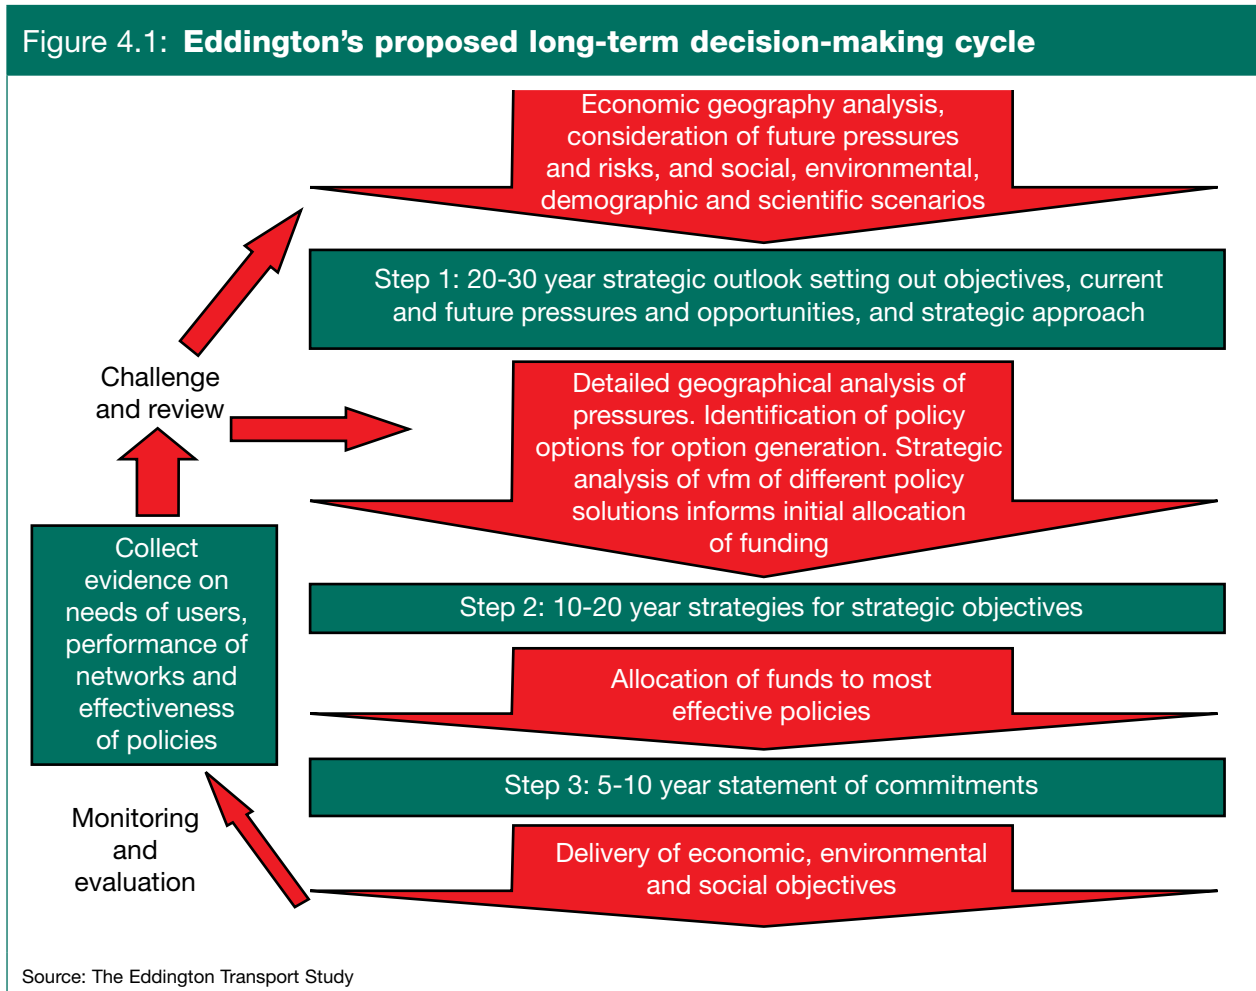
Figure 4.1: **Eddington's proposed long-term decision-making cycle**

Economic geography analysis, consideration of future pressures and risks, and social, environmental, demographic and scientific scenarios

Step 1: 20-30 year strategic outlook setting out objectives, current and future pressures and opportunities, and strategic approach

Challenge and review

Detailed geographical analysis of pressures. Identification of policy options for option generation. Strategic analysis of vfm of different policy solutions informs initial allocation of funding

Collect evidence on needs of users, performance of networks and effectiveness of policies

Step 2: 10-20 year strategies for strategic objectives

Allocation of funds to most effective policies

Step 3: 5-10 year statement of commitments

Monitoring and evaluation

Delivery of economic, environmental and social objectives

Source: The Eddington Transport Study